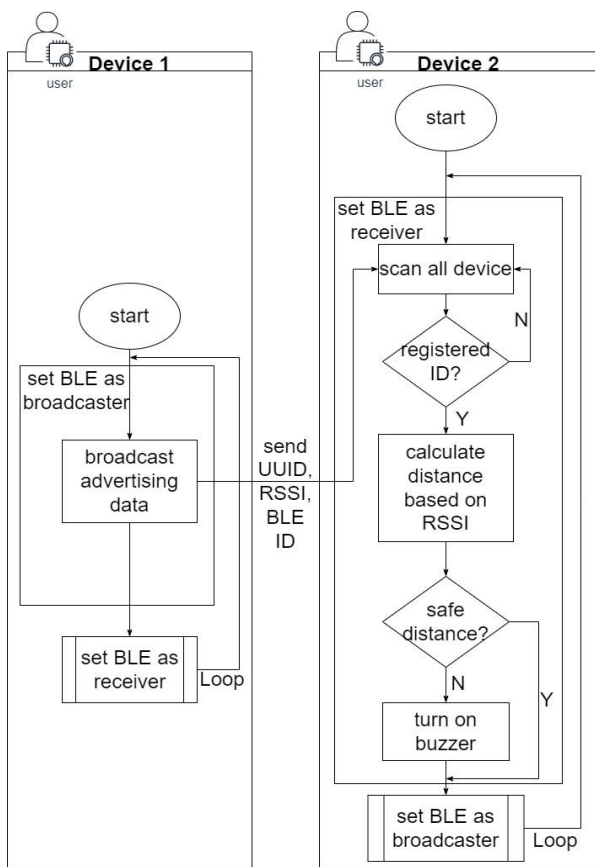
user
Device 1

start

set BLE as broadcaster

broadcast advertising data

set BLE as receiver

Loop

send UUID, RSSI, BLE ID

user
Device 2

start

set BLE as receiver

scan all device

registered ID?

N

Y

calculate distance based on RSSI

safe distance?

N

Y

turn on buzzer

set BLE as broadcaster

Loop